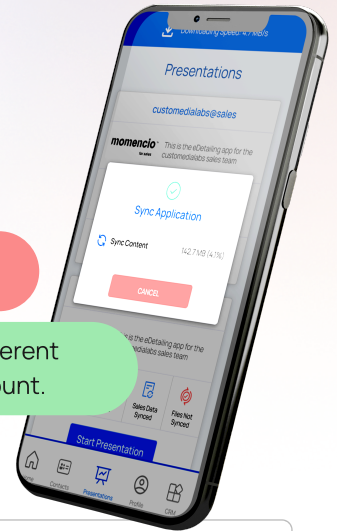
Downloading speed: 4.7 MB/s

Presentations

customedialabs@sales

momencio for sales

This is the eDetailing app for the customedialabs sales team

Sync Application

Sync Content

142.7 MB (4.1%)

CANCEL

erent
ount.

is the eDetailing app for the medialabs sales team

Sales Data Synced

Files Not Synced

Start Presentation

Contacts

Presentations

Profile

CRM